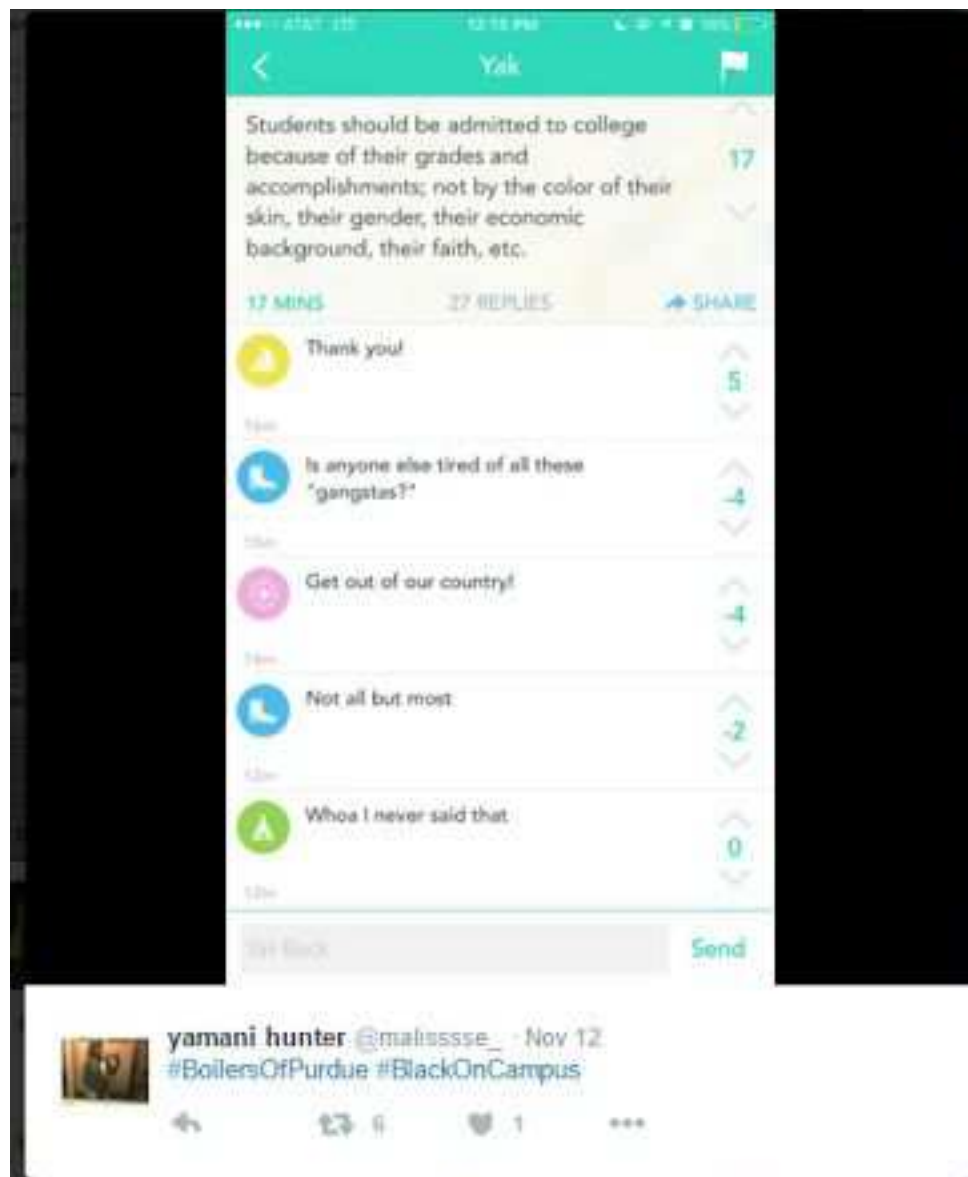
••••• AT&T LTE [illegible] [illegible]

Yak

Students should be admitted to college because of their grades and accomplishments; not by the color of their skin, their gender, their economic background, their faith, etc.

17

17 MINS 27 REPLIES SHARE

Thank you!

5

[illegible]

Is anyone else tired of all these "gangstas?"

-4

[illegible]

Get out of our country!

-4

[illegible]

Not all but most

-2

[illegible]

Whoa I never said that

0

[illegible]

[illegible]

Send

yamani hunter @malisssse_ · Nov 12
#BoilersOfPurdue #BlackOnCampus

6 1